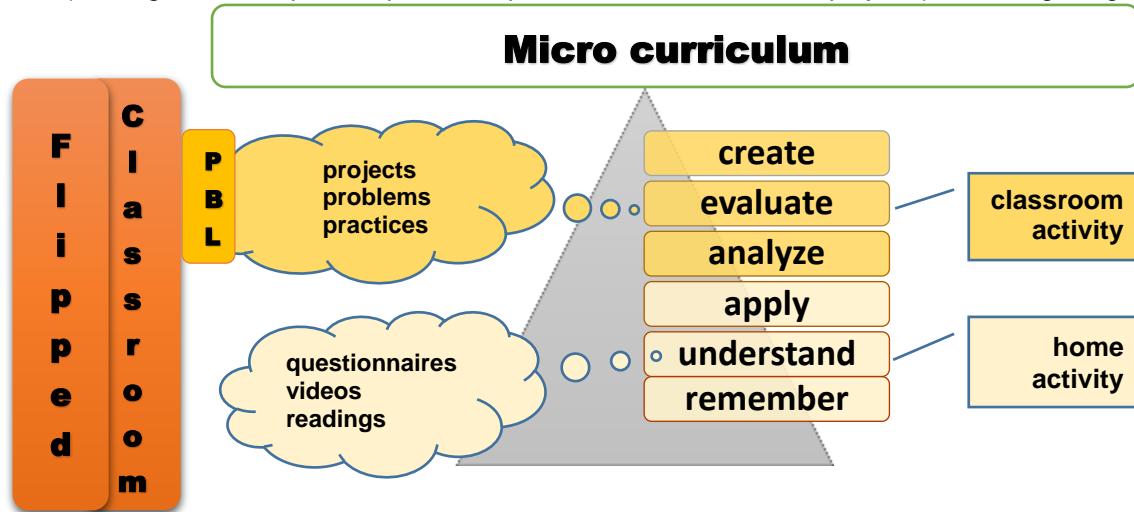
Micro curriculum

F l i p p e d

C l a s s r o o m

P B L

projects
problems
practices

create
evaluate
analyze
apply
understand
remember

classroom activity

questionnaires
videos
readings

home activity